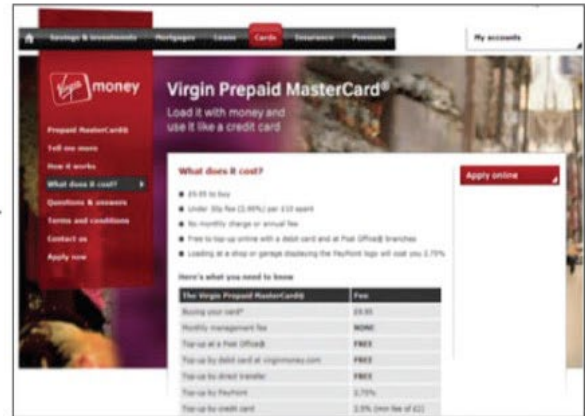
Savings & Investments Mortgages Loans Cards Insurance Pensions

My accounts

Virgin money

Prepaid MasterCard®
Tell me more
How it works
What does it cost?
Questions & answers
Terms and conditions
Contact us
Apply now

Virgin Prepaid MasterCard®

Load it with money and use it like a credit card

What does it cost?

£9.95 to buy
Under 30p fee (2.99%) per £10 spent
No monthly charge or annual fee
Free to top-up online with a debit card and at Post Office® branches
Loading at a shop or garage displaying the PayPoint logo will cost you 2.75%

Apply online

Here's what you need to know

| The Virgin Prepaid MasterCard® | Fee |
|---|---|
| Buying your card* | £9.95 |
| Monthly management fee | NONE |
| Top-up at a Post Office® | FREE |
| Top-up by debit card at virginmoney.com | FREE |
| Top-up by direct transfer | FREE |
| Top-up by Paypoint | 2.75% |
| Top-up by credit card | 2.5% (min fee of £2) |